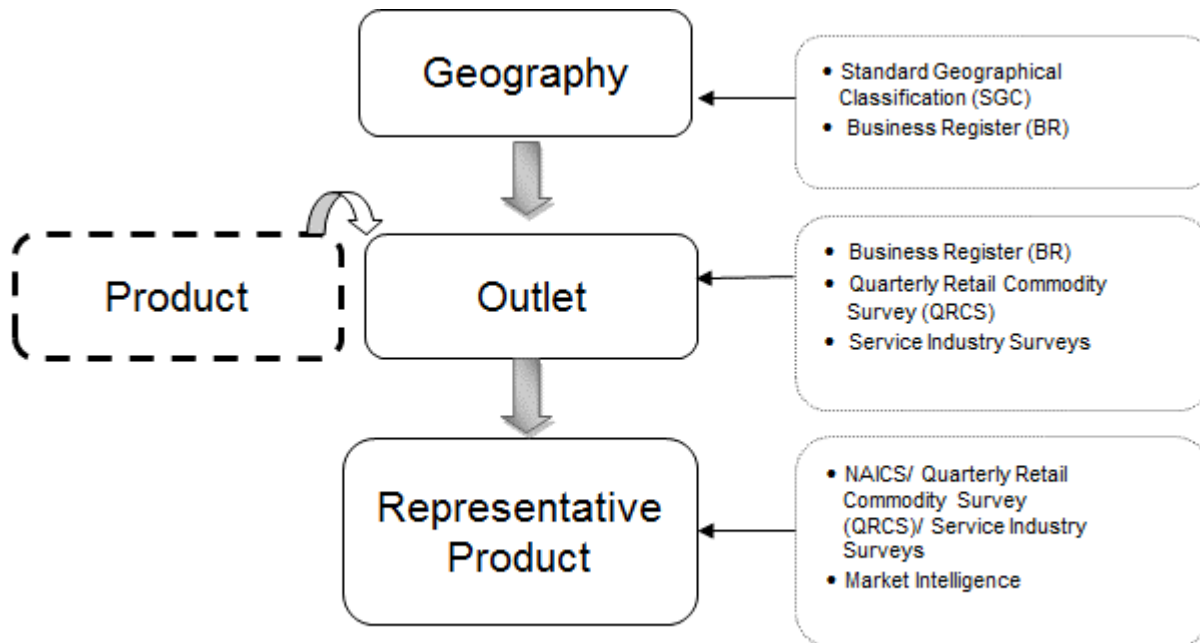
Geography

• Standard Geographical Classification (SGC)
• Business Register (BR)

Product

Outlet

• Business Register (BR)
• Quarterly Retail Commodity Survey (QRCS)
• Service Industry Surveys

Representative Product

• NAICS/ Quarterly Retail Commodity Survey (QRCS)/ Service Industry Surveys
• Market Intelligence